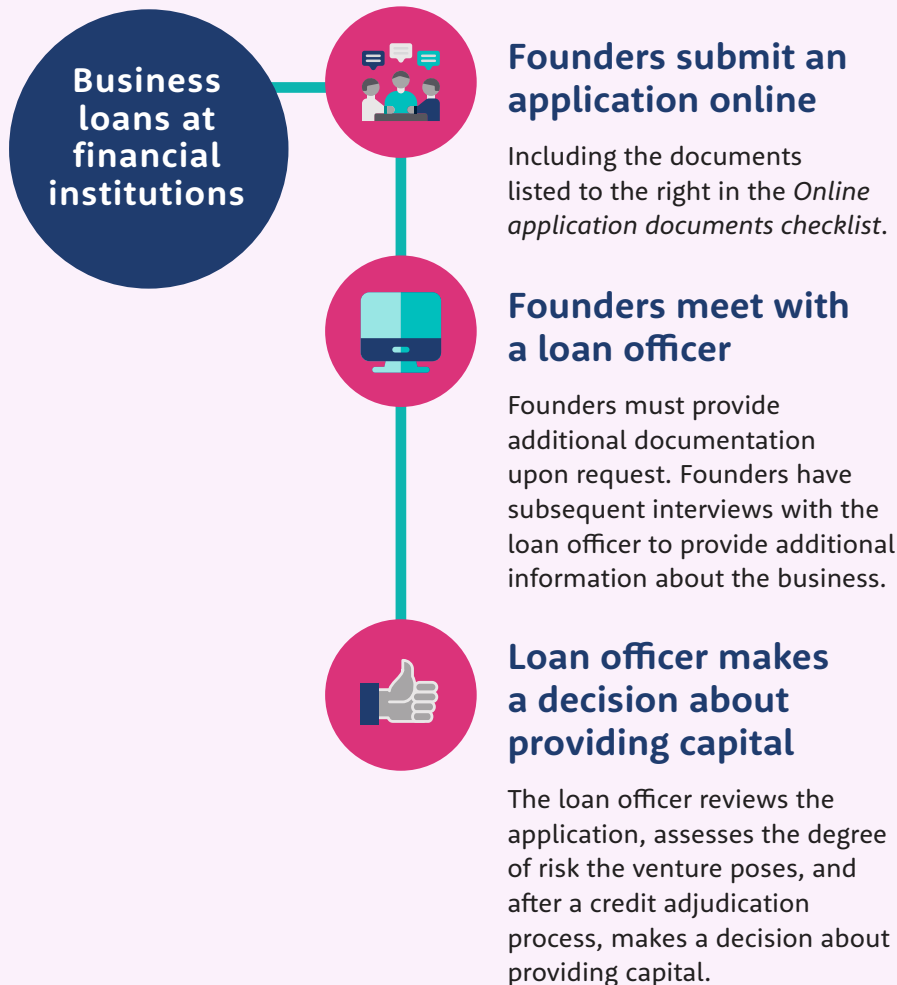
Business loans at financial institutions

Founders submit an application online

Including the documents listed to the right in the *Online application documents checklist*.

Founders meet with a loan officer

Founders must provide additional documentation upon request. Founders have subsequent interviews with the loan officer to provide additional information about the business.

Loan officer makes a decision about providing capital

The loan officer reviews the application, assesses the degree of risk the venture poses, and after a credit adjudication process, makes a decision about providing capital.